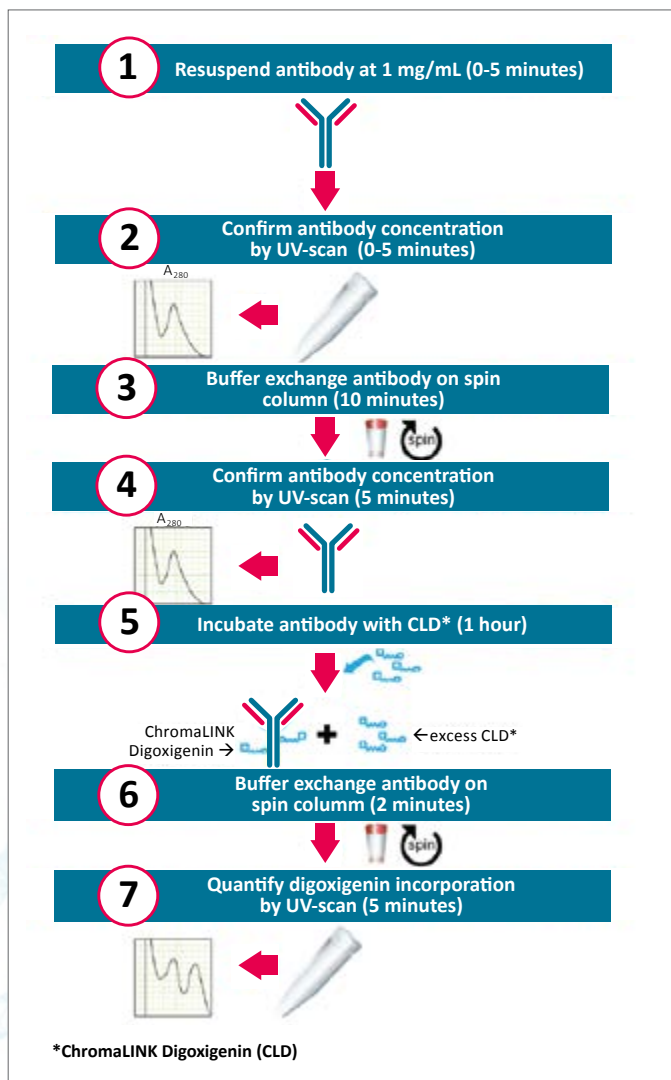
1 Resuspend antibody at 1 mg/mL (0-5 minutes)

2 Confirm antibody concentration by UV-scan (0-5 minutes)

$A_{280}$

3 Buffer exchange antibody on spin column (10 minutes)

spin

4 Confirm antibody concentration by UV-scan (5 minutes)

$A_{280}$

5 Incubate antibody with CLD* (1 hour)

ChromaLINK Digoxigenin →

← excess CLD*

6 Buffer exchange antibody on spin column (2 minutes)

spin

7 Quantify digoxigenin incorporation by UV-scan (5 minutes)

*ChromaLINK Digoxigenin (CLD)